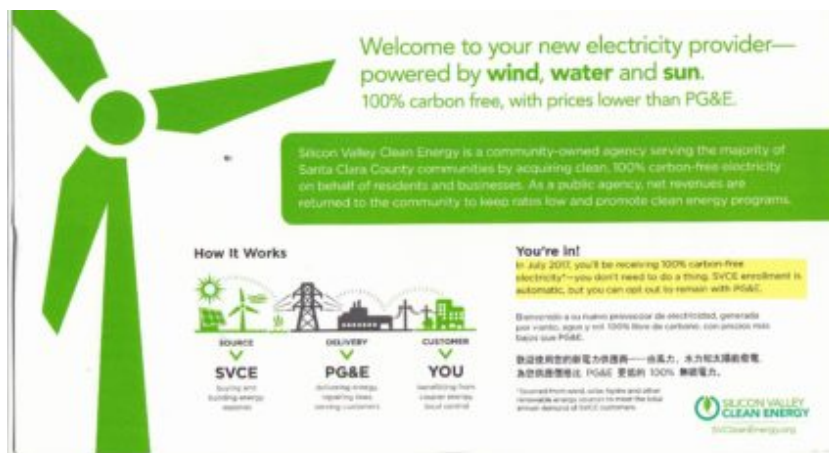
Welcome to your new electricity provider—powered by **wind**, **water** and **sun**.
100% carbon free, with prices lower than PG&E.

Silicon Valley Clean Energy is a community-owned agency serving the majority of Santa Clara County communities by acquiring clean, 100% carbon-free electricity on behalf of residents and businesses. As a public agency, net revenues are returned to the community to keep rates low and promote clean energy programs.

How It Works

SOURCE
SVCE
buying and building energy supplies

DELIVERY
PG&E
delivering energy, repairing lines, serving customers

CUSTOMER
YOU
benefiting from cleaner energy, local control

You're in!
In July 2017, you'll be receiving 100% carbon-free electricity*—you don't need to do a thing. SVCE enrollment is automatic, but you can opt out to remain with PG&E.

Bienvenido a su nuevo proveedor de electricidad, generada por viento, agua y sol. 100% libre de carbono, con precios más bajos que PG&E.

歡迎使用您的新電力供應商——由風力、水力和太陽能發電，為您供應價格比 PG&E 更低的 100% 無碳電力。

*Sourced from wind, solar, hydro and other renewable energy sources to meet the total annual demand of SVCE customers.

SILICON VALLEY CLEAN ENERGY
SVCleanEnergy.org